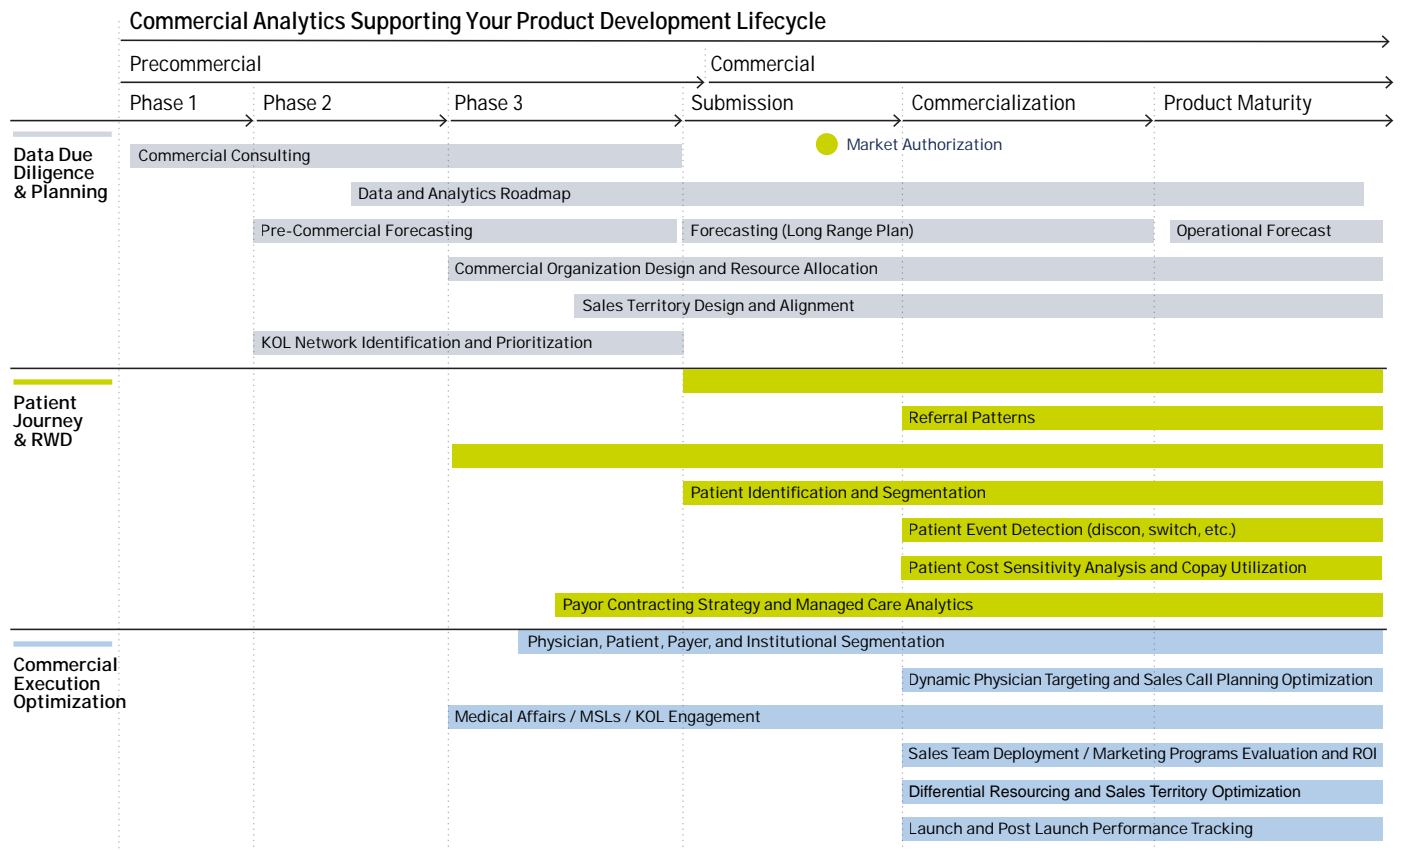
Commercial Analytics Supporting Your Product Development Lifecycle

Precommercial

Commercial

Phase 1

Phase 2

Phase 3

Submission

Commercialization

Product Maturity

Data Due Diligence & Planning

Commercial Consulting

Market Authorization

Data and Analytics Roadmap

Pre-Commercial Forecasting

Forecasting (Long Range Plan)

Operational Forecast

Commercial Organization Design and Resource Allocation

Sales Territory Design and Alignment

KOL Network Identification and Prioritization

Patient Journey & RWD

Referral Patterns

Patient Identification and Segmentation

Patient Event Detection (discon, switch, etc.)

Patient Cost Sensitivity Analysis and Copay Utilization

Payor Contracting Strategy and Managed Care Analytics

Commercial Execution Optimization

Physician, Patient, Payer, and Institutional Segmentation

Dynamic Physician Targeting and Sales Call Planning Optimization

Medical Affairs / MSLs / KOL Engagement

Sales Team Deployment / Marketing Programs Evaluation and ROI

Differential Resourcing and Sales Territory Optimization

Launch and Post Launch Performance Tracking